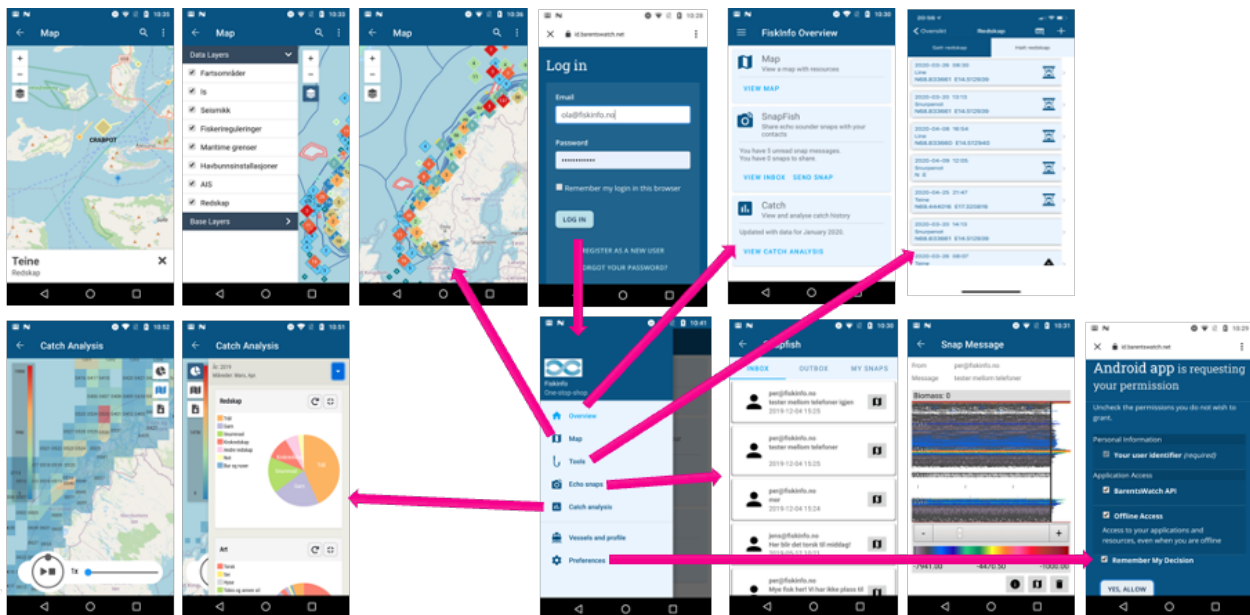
10:35
Map
CRABPOT
Teine
Redskap

10:33
Map
Data Layers
Fartsområder
Is
Seismikk
Fiskerireguleringer
Maritime grenser
Havbunnsinstallasjoner
AIS
Redskap
Base Layers

10:36
Map

10:28
id.barentswatch.net
Log in
Email
ola@fiskinfo.no
Password
••••••••••••
Remember my login in this browser
LOG IN
REGISTER AS A NEW USER
FORGOT YOUR PASSWORD?

10:30
FiskInfo Overview
Map
View a map with resources
VIEW MAP
SnapFish
Share echo sounder snaps with your contacts
You have 0 unread snap messages.
You have 0 snaps to share.
VIEW INBOX SEND SNAP
Catch
View and analyse catch history
Updated with data for January 2020.
VIEW CATCH ANALYSIS

Oversikt Redskap
Sett redskap Hent redskap
2020-03-26 09:30
Line
N68.833661 E14.512639
2020-03-26 13:13
Snurpenot
N68.833661 E14.512639
2020-04-08 16:04
Line
N68.833660 E14.512643
2020-04-08 12:05
Snurpenot
N: 0
2020-04-25 21:47
Teine
N68.444016 E17.322616
2020-03-26 14:13
Snurpenot
N68.833661 E14.512639
2020-03-26 09:07
Teine

10:52
Catch Analysis
1x

10:51
Catch Analysis
År: 2019
Måneder: Mars, Apr.
Redskap
Trål
Garn
Snurrevad
Krokredskap
Andre redskap
Not
Bur og ruser
Art
Torsk
Sei
Hyse
Tobis og annen sil

10:41
FiskInfo
One-stop-shop
Overview
Map
Tools
Echo snaps
Catch analysis
Vessels and profile
Preferences

10:30
Snapfish
INBOX OUTBOX MY SNAPS
per@fiskinfo.no
tester mellom telefoner igjen
2019-12-04 15:25
per@fiskinfo.no
tester mellom telefoner
2019-12-04 15:25
per@fiskinfo.no
test
2019-12-04 15:24
jens@fiskinfo.no
Her blir det torsk til middag!
per@fiskinfo.no
Mye fisk her! Vi har ikke plass til

10:31
Snap Message
From per@fiskinfo.no
Message tester mellom telefoner
Biomass: 0
-7941.00 -4470.50 -1000.00

10:29
id.barentswatch.net
Android app is requesting your permission
Uncheck the permissions you do not wish to grant.
Personal Information
Your user identifier (required)
Application Access
BarentsWatch API
Offline Access
Access to your applications and resources, even when you are offline
Remember My Decision
YES, ALLOW